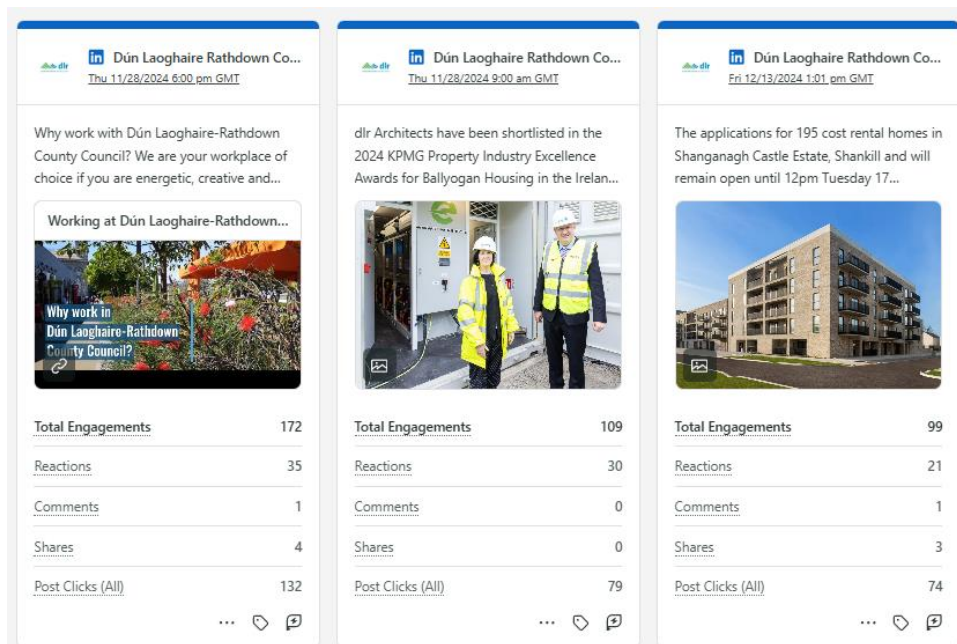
dlr Dún Laoghaire Rathdown Co...
Thu 11/28/2024 6:00 pm GMT

Why work with Dún Laoghaire-Rathdown County Council? We are your workplace of choice if you are energetic, creative and...

Working at Dún Laoghaire-Rathdown...

Why work in Dún Laoghaire-Rathdown County Council?

| Total Engagements | 172 |
|---|---|
| Reactions | 35 |
| Comments | 1 |
| Shares | 4 |
| Post Clicks (All) | 132 |

...

dlr Dún Laoghaire Rathdown Co...
Thu 11/28/2024 9:00 am GMT

dlr Architects have been shortlisted in the 2024 KPMG Property Industry Excellence Awards for Ballyogan Housing in the Irelan...

| Total Engagements | 109 |
|---|---|
| Reactions | 30 |
| Comments | 0 |
| Shares | 0 |
| Post Clicks (All) | 79 |

...

dlr Dún Laoghaire Rathdown Co...
Fri 12/13/2024 1:01 pm GMT

The applications for 195 cost rental homes in Shanganagh Castle Estate, Shankill and will remain open until 12pm Tuesday 17...

| Total Engagements | 99 |
|---|---|
| Reactions | 21 |
| Comments | 1 |
| Shares | 3 |
| Post Clicks (All) | 74 |

...